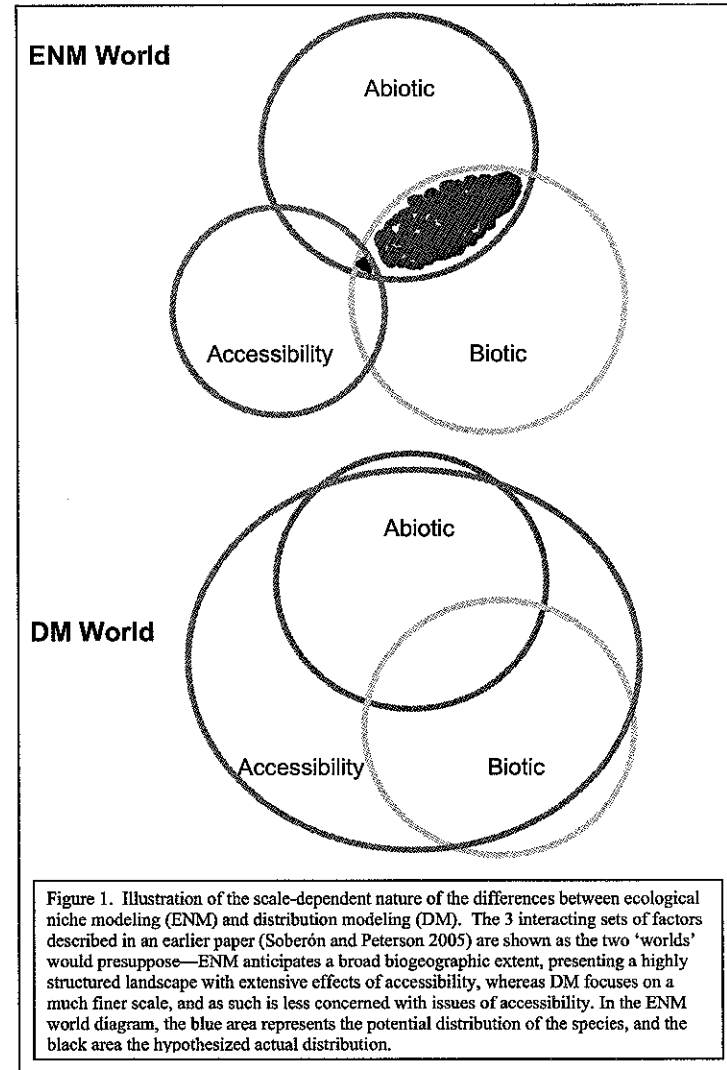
ENM World

Abiotic

Accessibility

Biotic

Abiotic

DM World

Accessibility

Biotic

Figure 1. Illustration of the scale-dependent nature of the differences between ecological niche modeling (ENM) and distribution modeling (DM). The 3 interacting sets of factors described in an earlier paper (Soberón and Peterson 2005) are shown as the two 'worlds' would presuppose—ENM anticipates a broad biogeographic extent, presenting a highly structured landscape with extensive effects of accessibility, whereas DM focuses on a much finer scale, and as such is less concerned with issues of accessibility. In the ENM world diagram, the blue area represents the potential distribution of the species, and the black area the hypothesized actual distribution.